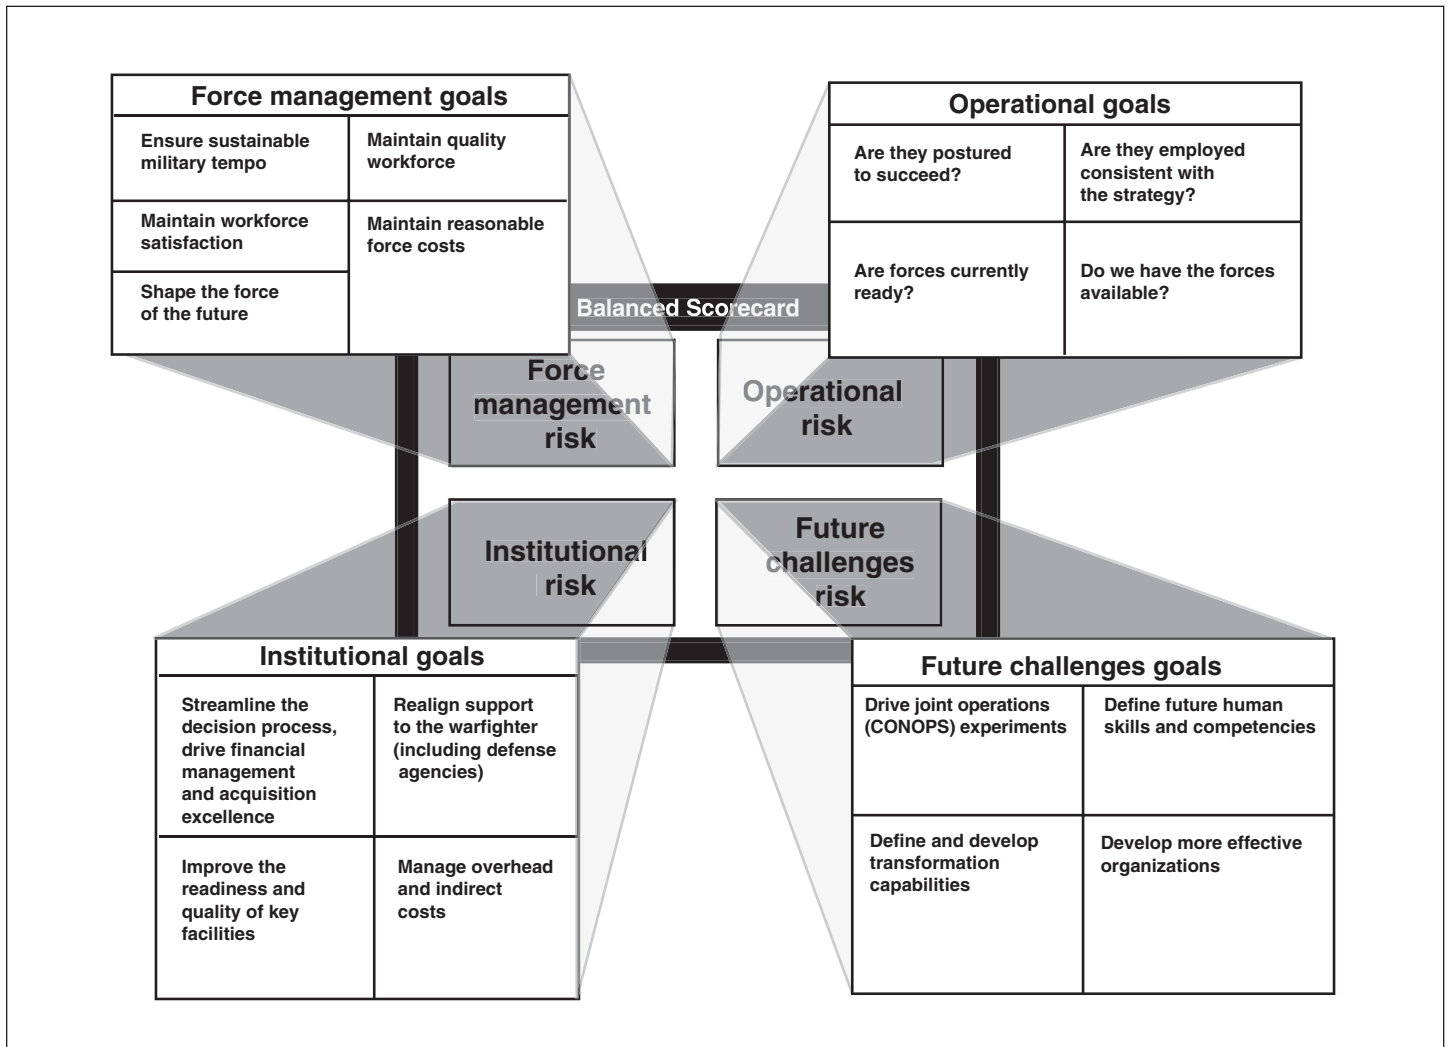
Force management goals

| Ensure sustainable military tempo | Maintain quality workforce |
|---|---|
| Maintain workforce satisfaction | Maintain reasonable force costs |
| Shape the force of the future | |

Operational goals

| Are they postured to succeed? | Are they employed consistent with the strategy? |
|---|---|
| Are forces currently ready? | Do we have the forces available? |

Balanced Scorecard

Force management risk

Operational risk

Institutional risk

Future challenges risk

Institutional goals

| Streamline the decision process, drive financial management and acquisition excellence | Realign support to the warfighter (including defense agencies) |
|---|---|
| Improve the readiness and quality of key facilities | Manage overhead and indirect costs |

Future challenges goals

| Drive joint operations (CONOPS) experiments | Define future human skills and competencies |
|---|---|
| Define and develop transformation capabilities | Develop more effective organizations |